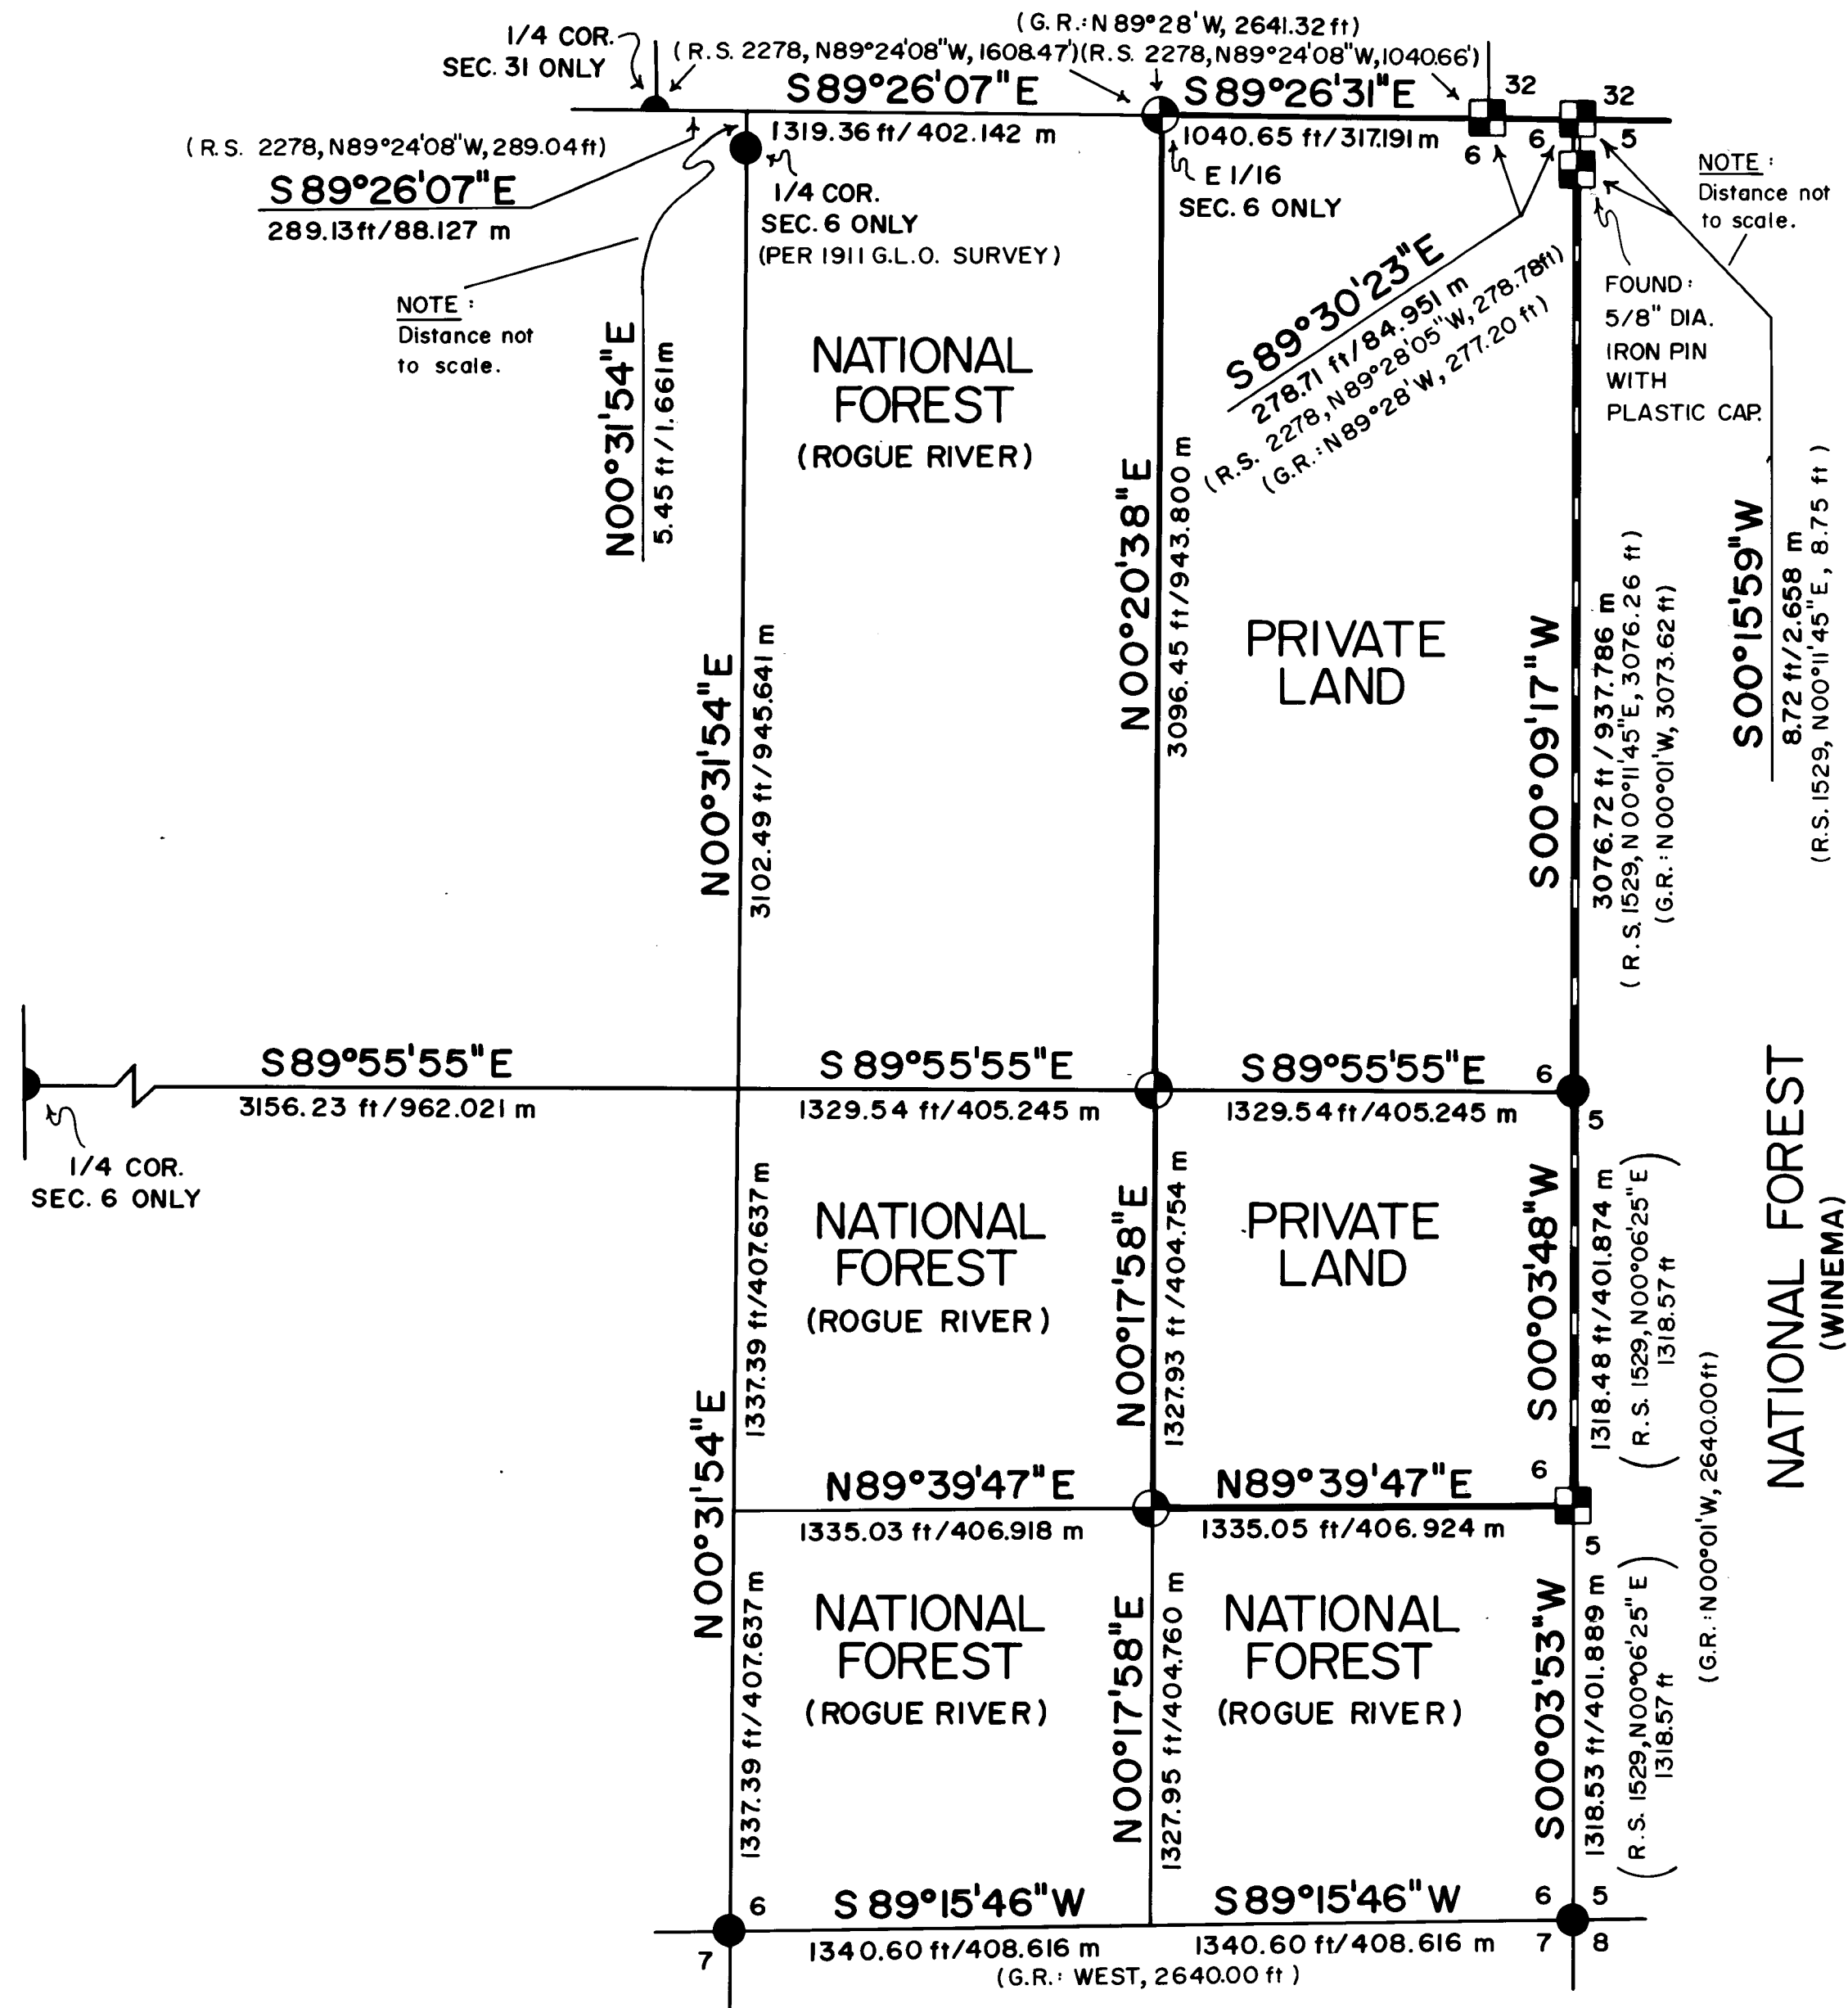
(G.R.: N 89°28' W, 2641.32 ft)
1/4 COR.
SEC. 31 ONLY
(R.S. 2278, N89°24'08"W, 1608.47')
(R.S. 2278, N89°24'08"W, 1040.66')
S89°26'07"E
S89°26'31"E
32
32
(R.S. 2278, N89°24'08"W, 289.04 ft)
1319.36 ft/402.142 m
1040.65 ft/317.191 m
6
6
5
S89°26'07"E
289.13 ft/88.127 m
1/4 COR.
SEC. 6 ONLY
(PER 1911 G.L.O. SURVEY)
E 1/16
SEC. 6 ONLY
NOTE:
Distance not to scale.
NOTE:
Distance not to scale.
S89°30'23"E
278.71 ft/84.951 m
(R.S. 2278, N89°28'05"W, 278.78 ft)
(G.R.: N89°28'W, 277.20 ft)
FOUND:
5/8" DIA.
IRON PIN
WITH
PLASTIC CAP.
N00°31'54"E
5.45 ft/1.661 m
NATIONAL
FOREST
(ROGUE RIVER)
N00°20'38"E
3096.45 ft/943.800 m
PRIVATE
LAND
S00°09'17"W
3076.72 ft/937.786 m
(R.S. 1529, N00°11'45"E, 3076.26 ft)
(G.R.: N00°01'W, 3073.62 ft)
S00°15'59"W
8.72 ft/2.658 m
(R.S. 1529, N00°11'45"E, 8.75 ft)
N00°31'54"E
3102.49 ft/945.641 m
S89°55'55"E
3156.23 ft/962.021 m
S89°55'55"E
1329.54 ft/405.245 m
S89°55'55"E
1329.54 ft/405.245 m
6
5
1/4 COR.
SEC. 6 ONLY
NATIONAL FOREST
(WINEMA)
1337.39 ft/407.637 m
NATIONAL
FOREST
(ROGUE RIVER)
N00°17'58"E
1327.93 ft/404.754 m
PRIVATE
LAND
S00°03'48"W
1318.48 ft/401.874 m
(R.S. 1529, N00°06'25"E
1318.57 ft
(G.R.: N00°01'W, 2640.00 ft)
N00°31'54"E
N89°39'47"E
1335.03 ft/406.918 m
N89°39'47"E
1335.05 ft/406.924 m
6
5
1337.39 ft/407.637 m
NATIONAL
FOREST
(ROGUE RIVER)
N00°17'58"E
1327.95 ft/404.760 m
NATIONAL
FOREST
(ROGUE RIVER)
S00°03'53"W
1318.53 ft/401.889 m
(R.S. 1529, N00°06'25"E
1318.57 ft
6
S89°15'46"W
S89°15'46"W
6
5
7
1340.60 ft/408.616 m
1340.60 ft/408.616 m
7
8
(G.R.: WEST, 2640.00 ft)